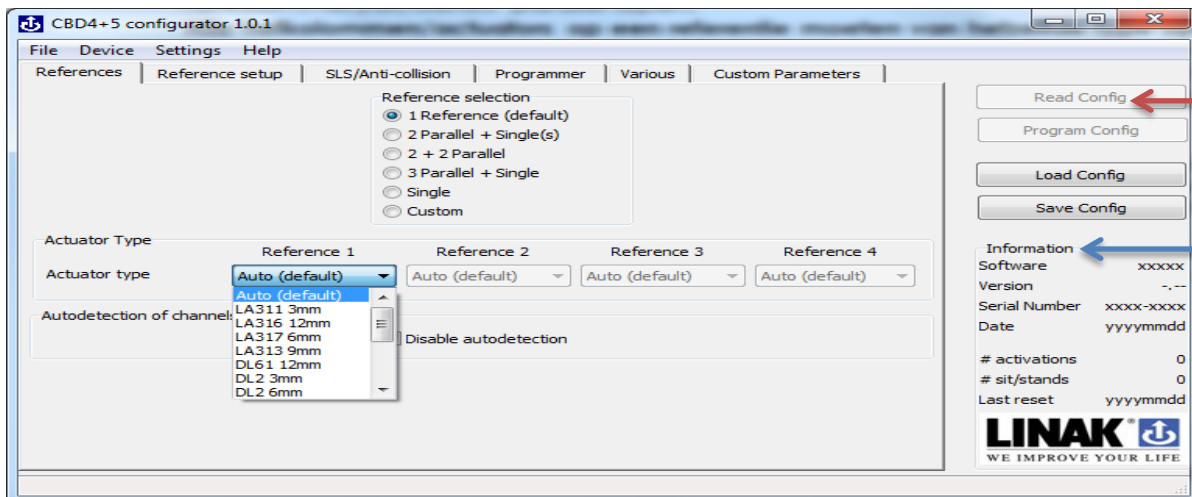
CBD4+5 configurator 1.0.1

File Device Settings Help

References | Reference setup | SLS/Anti-collision | Programmer | Various | Custom Parameters

Reference selection
1 Reference (default)
2 Parallel + Single(s)
2 + 2 Parallel
3 Parallel + Single
Single
Custom

Actuator Type
Reference 1 Reference 2 Reference 3 Reference 4
Actuator type
Auto (default)
Auto (default)
Auto (default)
Auto (default)

Auto (default)
LA311 3mm
LA316 12mm
LA317 6mm
LA313 9mm
DL61 12mm
DL2 3mm
DL2 6mm

Autodetection of channels
Disable autodetection

Read Config
Program Config
Load Config
Save Config

Information
| | |
|---|---|
| Software | xxxxx |
| Version | -.-- |
| Serial Number | xxxx-xxxx |
| Date | yyyymmdd |
| # activations | 0 |
| # sit/stands | 0 |
| Last reset | yyyymmdd |

LINAK
WE IMPROVE YOUR LIFE